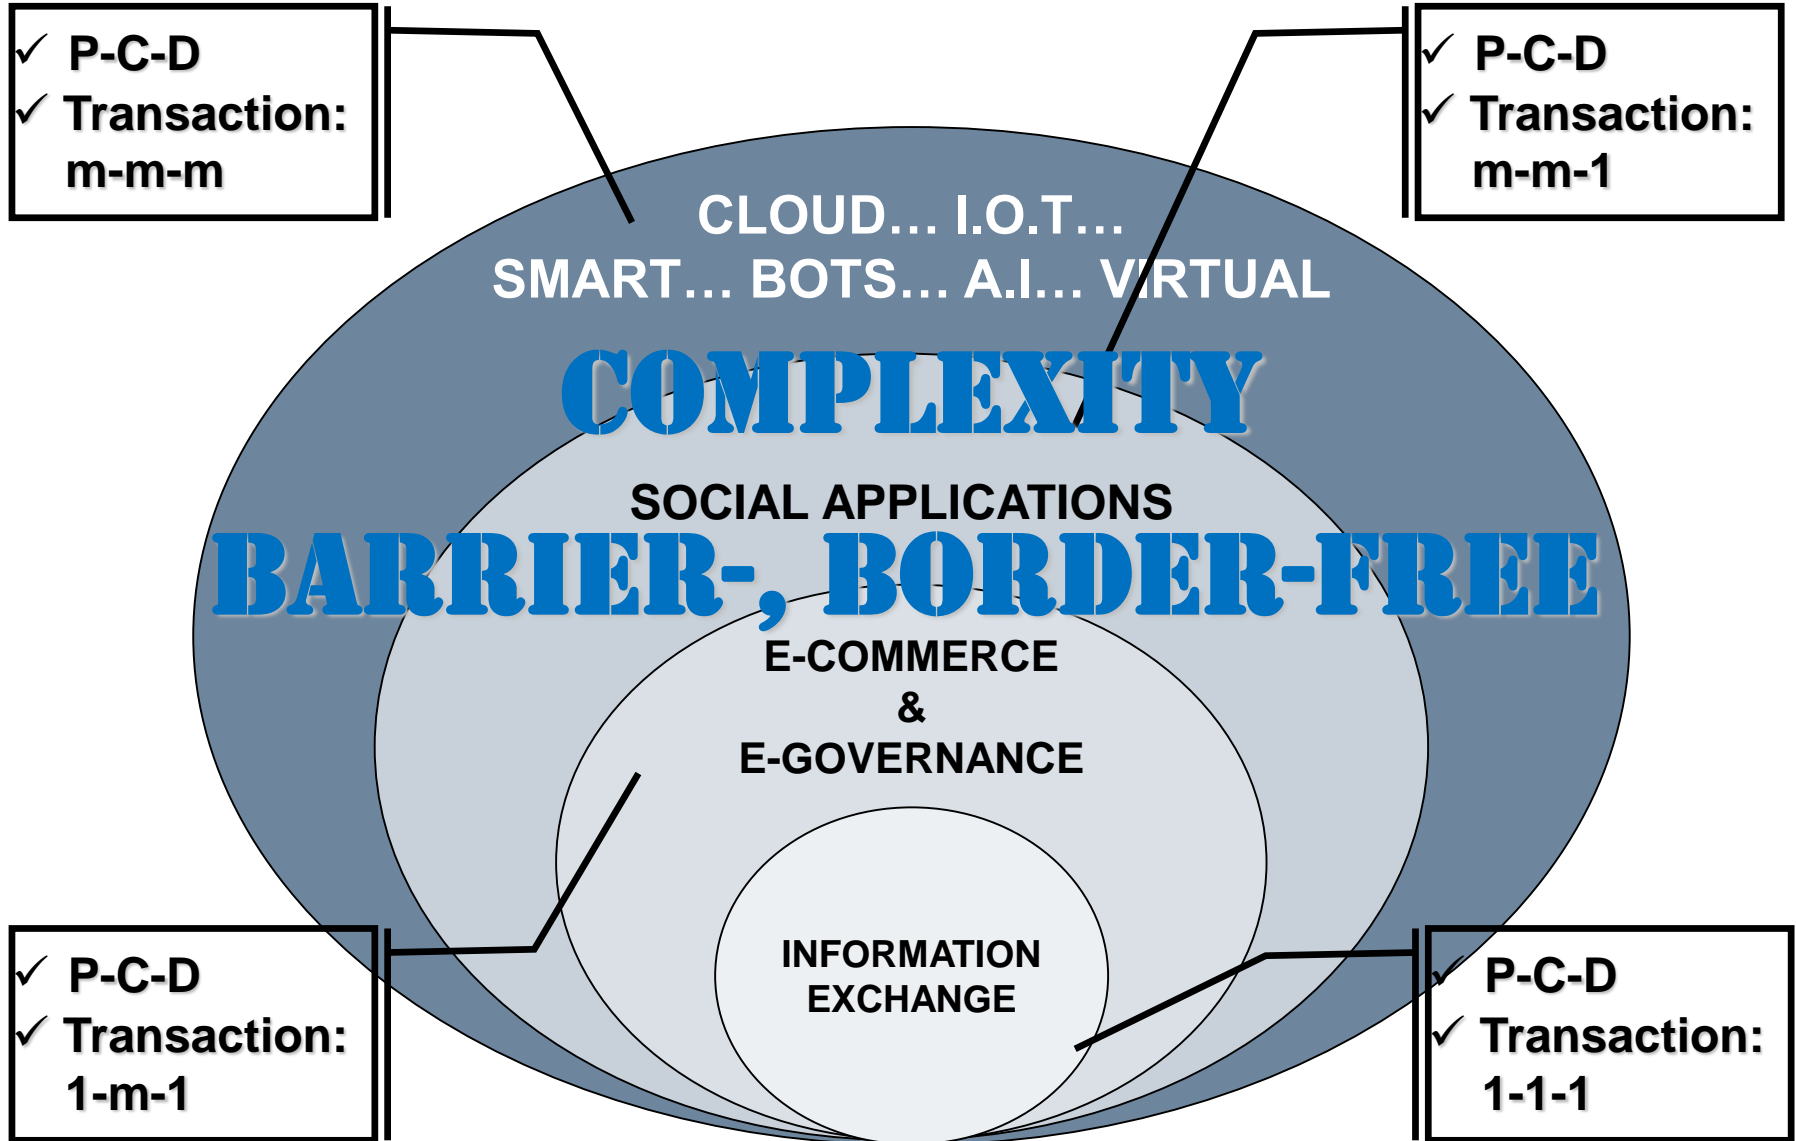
✓ P-C-D
✓ Transaction: m-m-m

✓ P-C-D
✓ Transaction: m-m-1

CLOUD… I.O.T…
SMART… BOTS… A.I… VIRTUAL

COMPLEXITY

SOCIAL APPLICATIONS

BARRIER-, BORDER-FREE

E-COMMERCE
&
E-GOVERNANCE

INFORMATION EXCHANGE

✓ P-C-D
✓ Transaction: 1-m-1

✓ P-C-D
✓ Transaction: 1-1-1